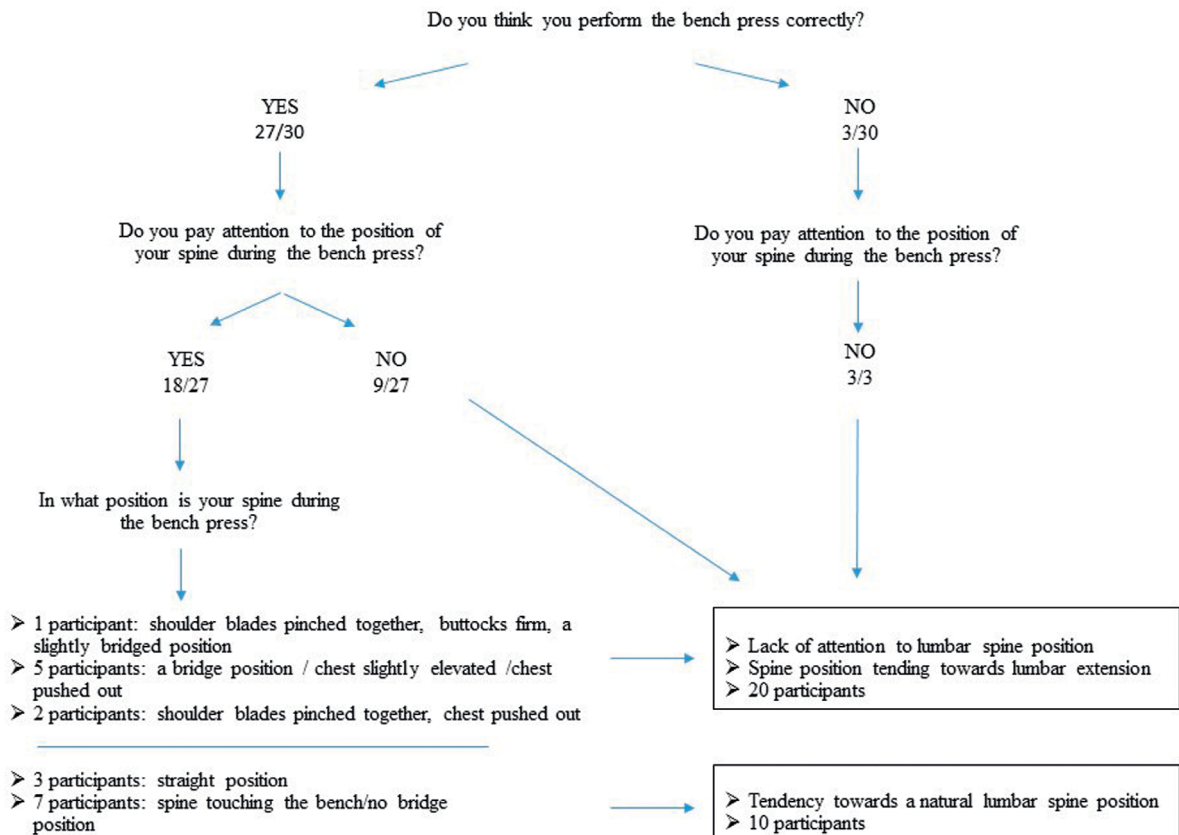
Do you think you perform the bench press correctly?

YES
27/30

NO
3/30

Do you pay attention to the position of your spine during the bench press?

Do you pay attention to the position of your spine during the bench press?

YES
18/27

NO
9/27

NO
3/3

In what position is your spine during the bench press?

➢ 1 participant: shoulder blades pinched together, buttocks firm, a slightly bridged position
➢ 5 participants: a bridge position / chest slightly elevated /chest pushed out
➢ 2 participants: shoulder blades pinched together, chest pushed out

➢ Lack of attention to lumbar spine position
➢ Spine position tending towards lumbar extension
➢ 20 participants

➢ 3 participants: straight position
➢ 7 participants: spine touching the bench/no bridge position

➢ Tendency towards a natural lumbar spine position
➢ 10 participants